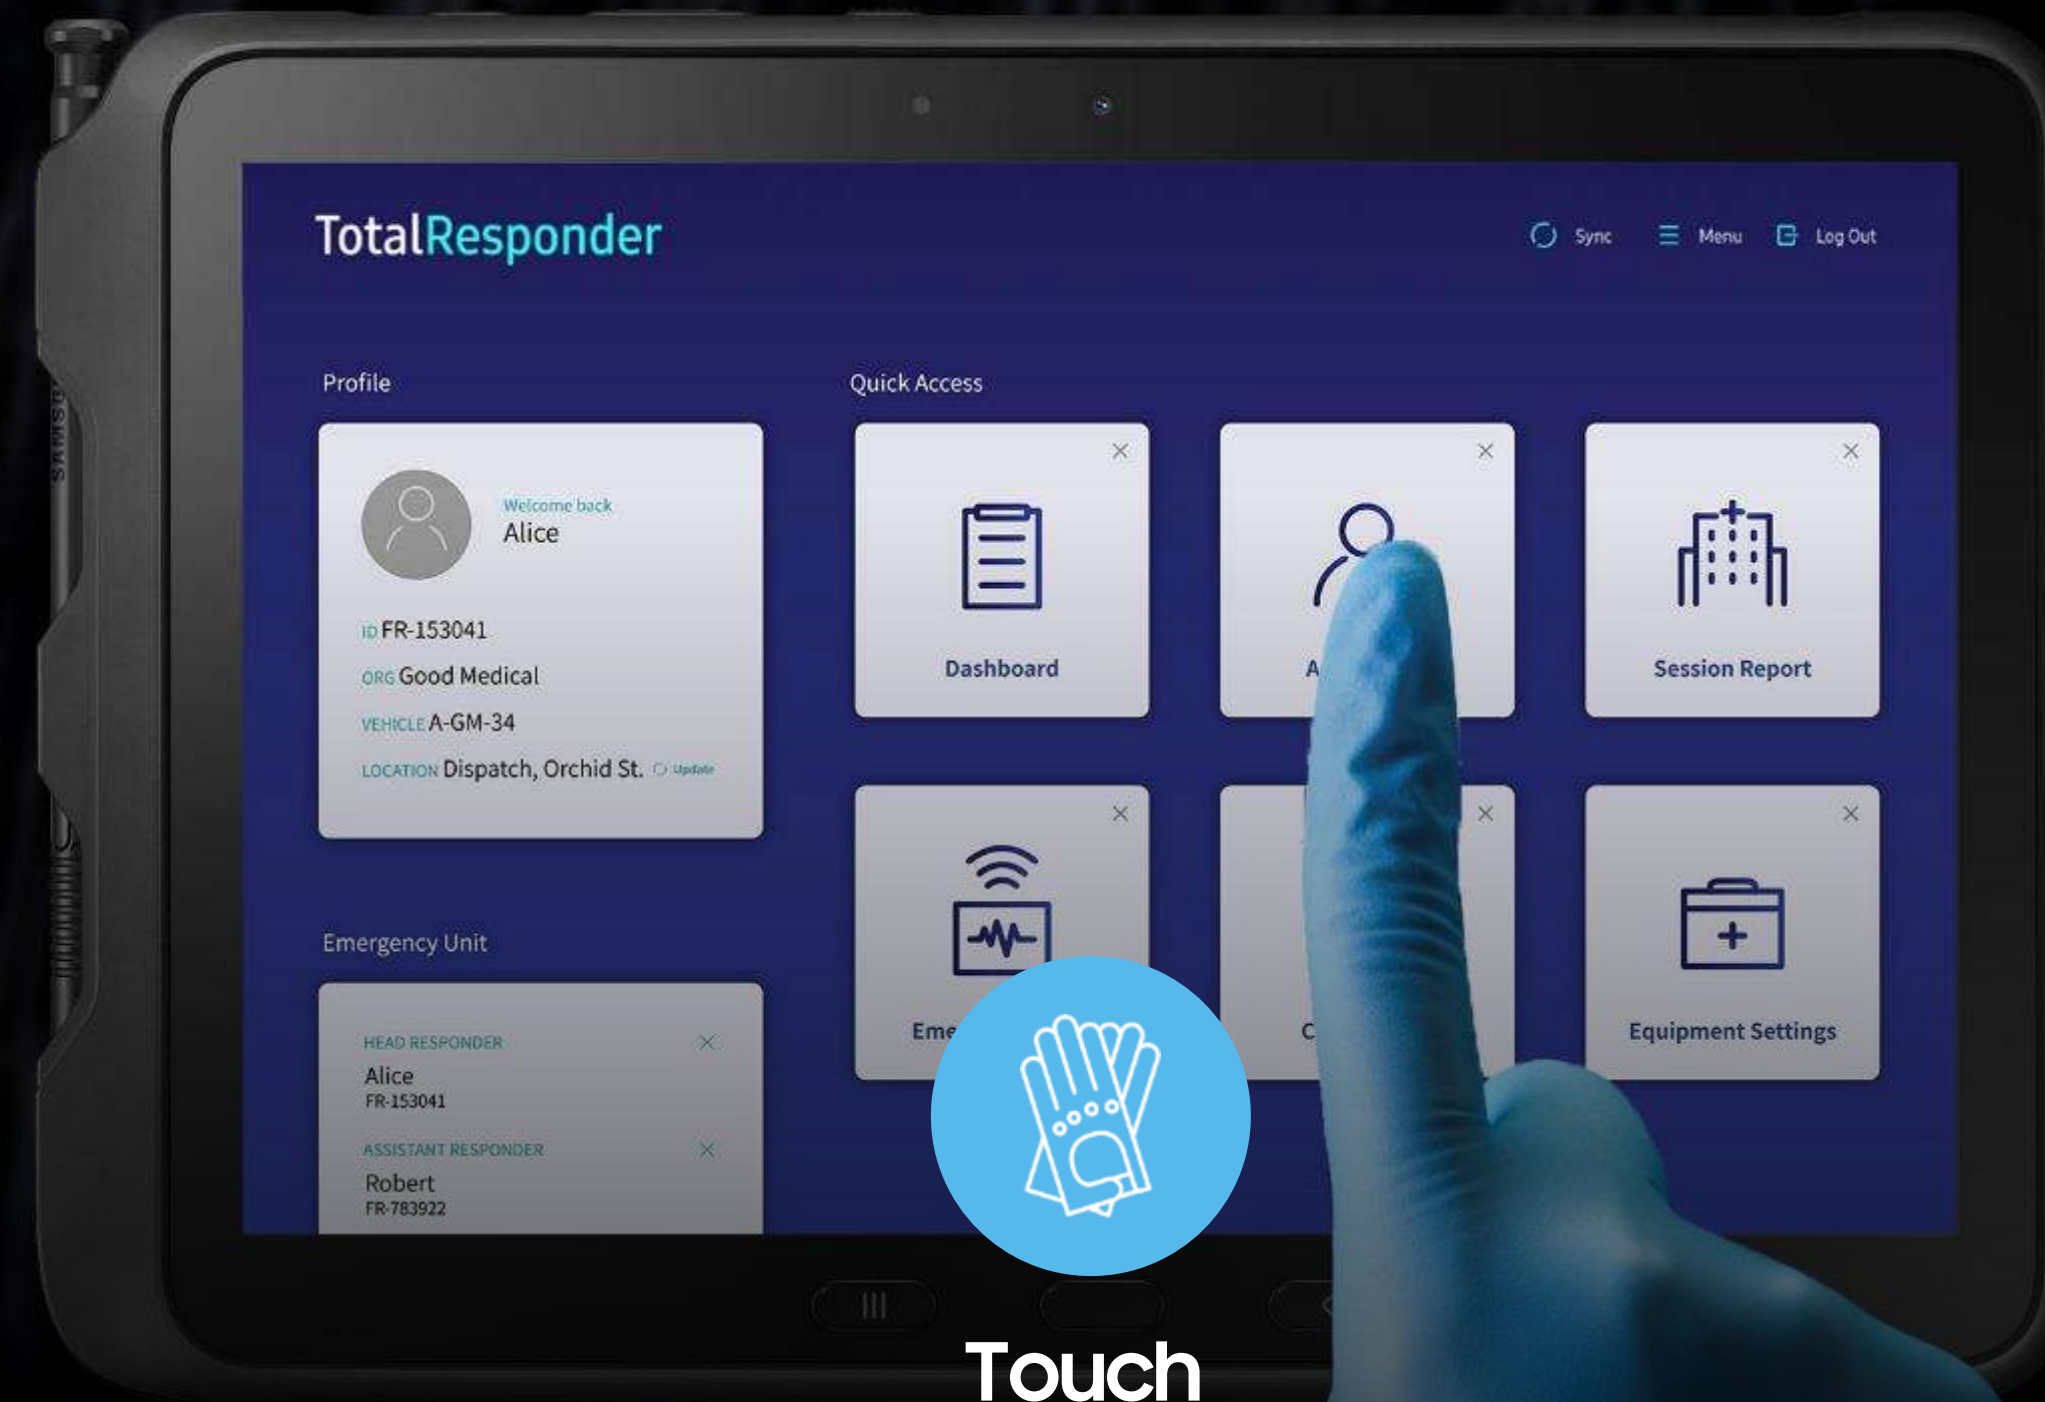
TotalResponder

Sync Menu Log Out

Profile

Welcome back
Alice

ID FR-153041
ORG Good Medical
VEHICLE A-GM-34
LOCATION Dispatch, Orchid St. Update

Quick Access

Dashboard

A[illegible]

Session Report

Eme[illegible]

C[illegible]

Equipment Settings

Emergency Unit

HEAD RESPONDER
Alice
FR-153041

ASSISTANT RESPONDER
Robert
FR-783922

Touch